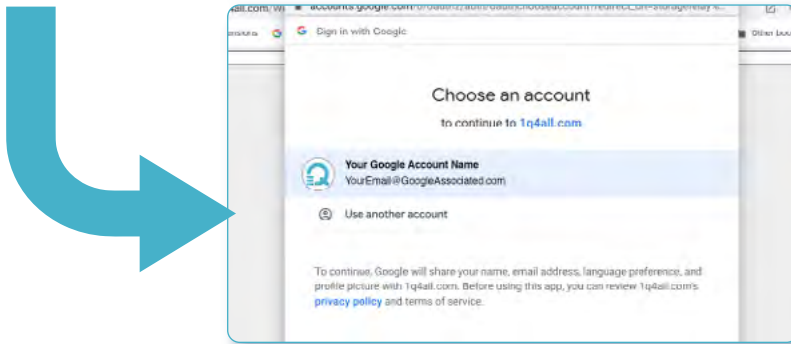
4all.com/ wi accounts.google.com/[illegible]

ensions

Other boo

Sign in with Google

Choose an account

to continue to 1q4all.com

Your Google Account Name
YourEmail@GoogleAssociated.com

Use another account

To continue, Google will share your name, email address, language preference, and profile picture with 1q4all.com. Before using this app, you can review 1q4all.com's privacy policy and terms of service.